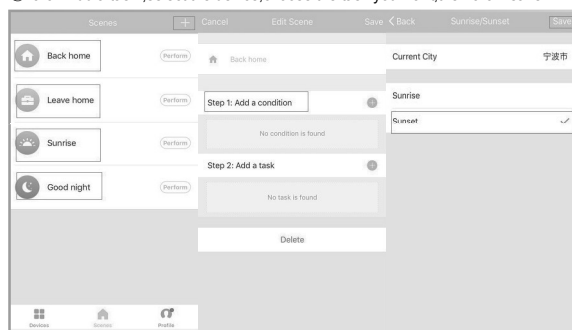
Scenes

Back home
Perform

Leave home
Perform

Sunrise
Perform

Good night
Perform

Devices
Scenes
Profile

Cancel
Edit Scene
Save

Back home

Step 1: Add a condition

No condition is found

Step 2: Add a task

No task is found

Delete

Back
Sunrise/Sunset
Save

Current City
宁波市

Sunrise

Sunset